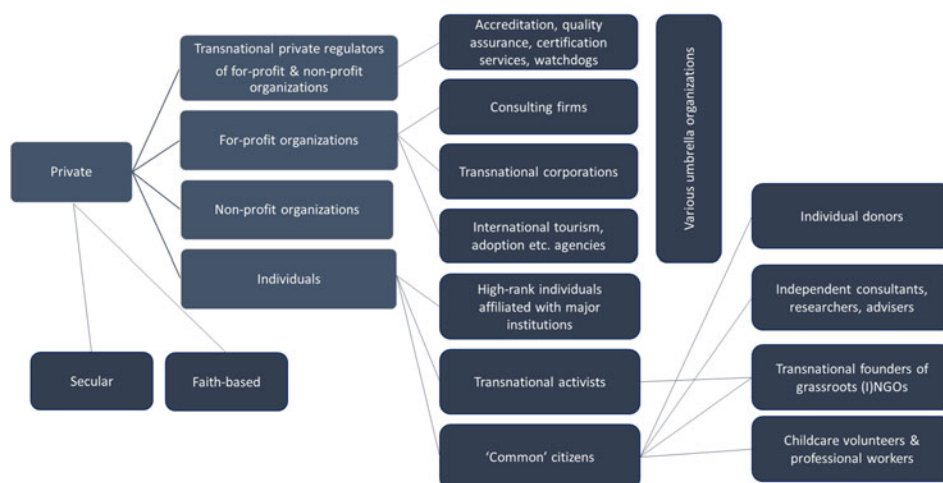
Private

Transnational private regulators of for-profit & non-profit organizations

For-profit organizations

Non-profit organizations

Individuals

Accreditation, quality assurance, certification services, watchdogs

Consulting firms

Transnational corporations

International tourism, adoption etc. agencies

High-rank individuals affiliated with major institutions

Transnational activists

'Common' citizens

Various umbrella organizations

Individual donors

Independent consultants, researchers, advisers

Transnational founders of grassroots (I)NGOs

Childcare volunteers & professional workers

Secular

Faith-based